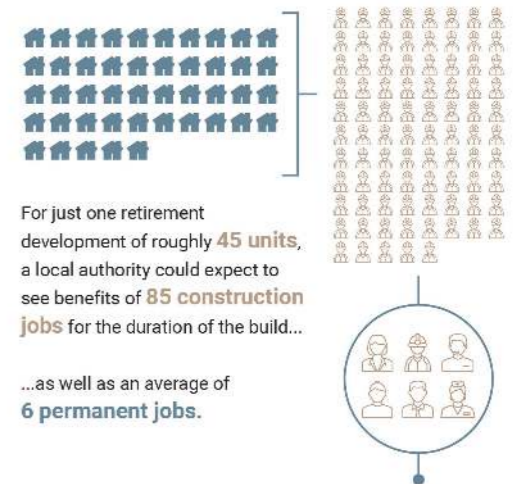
For just one retirement development of roughly 45 units, a local authority could expect to see benefits of 85 construction jobs for the duration of the build...

...as well as an average of 6 permanent jobs.